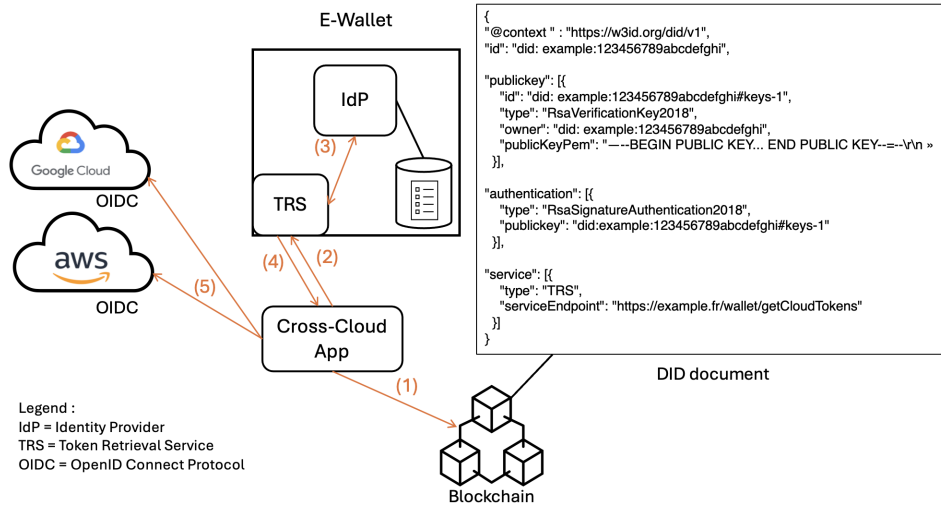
E-Wallet

IdP

(3)

TRS

Google Cloud

OIDC

aws

OIDC

(5)

(4)

(2)

Cross-Cloud App

(1)

Blockchain

Legend :
IdP = Identity Provider
TRS = Token Retrieval Service
OIDC = OpenID Connect Protocol

{
"@context" : "https://w3id.org/did/v1",
"id": "did: example:123456789abcdefghi",

"publickey": [{
"id": "did: example:123456789abcdefghi#keys-1",
"type": "RsaVerificationKey2018",
"owner": "did: example:123456789abcdefghi",
"publicKeyPem": "—--BEGIN PUBLIC KEY... END PUBLIC KEY--=--\r\n »
}],

"authentication": [{
"type": "RsaSignatureAuthentication2018",
"publickey": "did:example:123456789abcdefghi#keys-1"
}],

"service": [{
"type": "TRS",
"serviceEndpoint": "https://example.fr/wallet/getCloudTokens"
}]
}

DID document